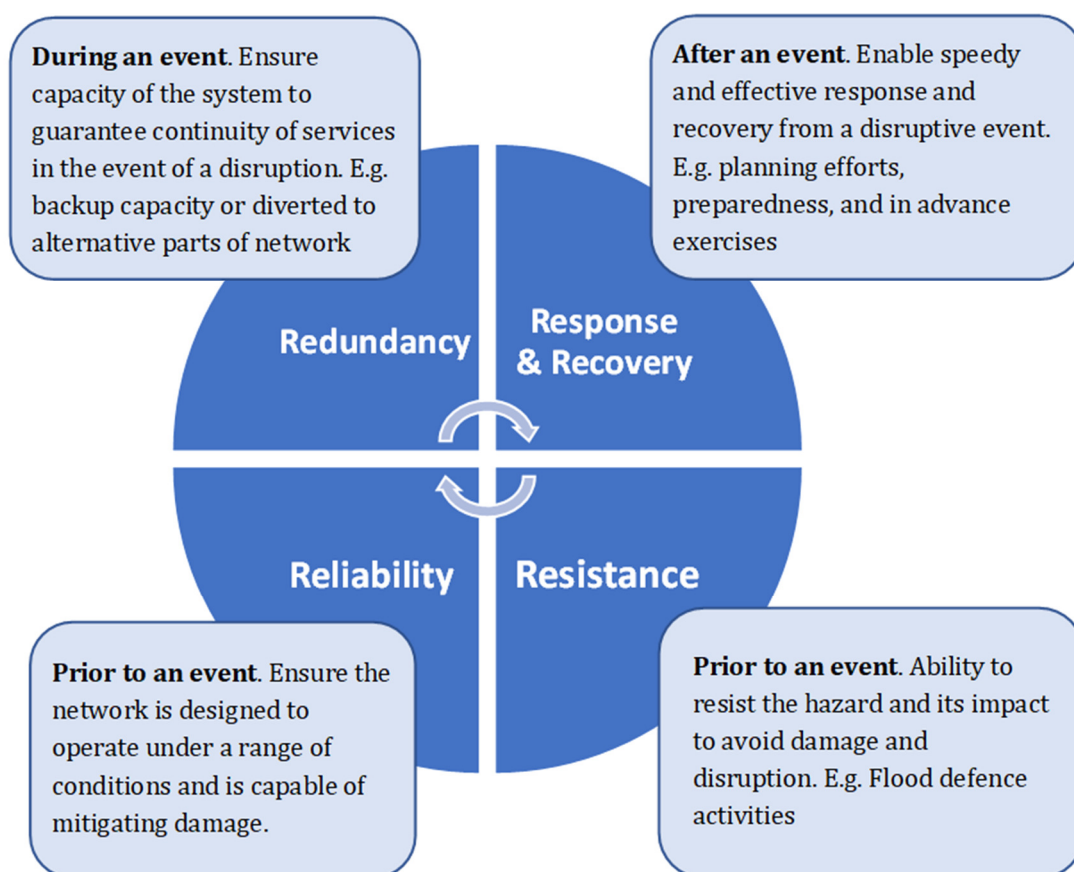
**During an event**. Ensure capacity of the system to guarantee continuity of services in the event of a disruption. E.g. backup capacity or diverted to alternative parts of network

**After an event**. Enable speedy and effective response and recovery from a disruptive event. E.g. planning efforts, preparedness, and in advance exercises

Redundancy

Response & Recovery

Reliability

Resistance

**Prior to an event**. Ensure the network is designed to operate under a range of conditions and is capable of mitigating damage.

**Prior to an event**. Ability to resist the hazard and its impact to avoid damage and disruption. E.g. Flood defence activities